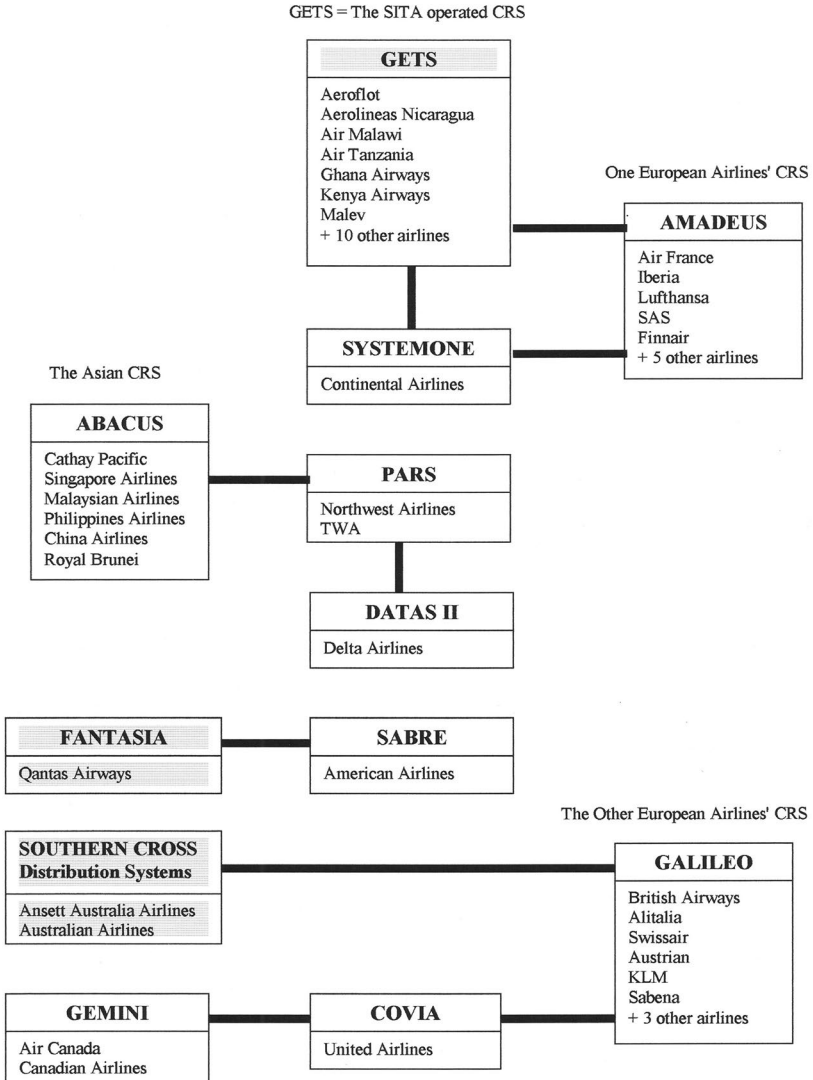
GETS = The SITA operated CRS

GETS
Aeroflot
Aerolineas Nicaragua
Air Malawi
Air Tanzania
Ghana Airways
Kenya Airways
Malev
+ 10 other airlines

One European Airlines' CRS

AMADEUS
Air France
Iberia
Lufthansa
SAS
Finnair
+ 5 other airlines

SYSTEMONE
Continental Airlines

The Asian CRS

ABACUS
Cathay Pacific
Singapore Airlines
Malaysian Airlines
Philippines Airlines
China Airlines
Royal Brunei

PARS
Northwest Airlines
TWA

DATAS II
Delta Airlines

FANTASIA
Qantas Airways

SABRE
American Airlines

The Other European Airlines' CRS

SOUTHERN CROSS
Distribution Systems
Ansett Australia Airlines
Australian Airlines

GALILEO
British Airways
Alitalia
Swissair
Austrian
KLM
Sabena
+ 3 other airlines

GEMINI
Air Canada
Canadian Airlines

COVIA
United Airlines